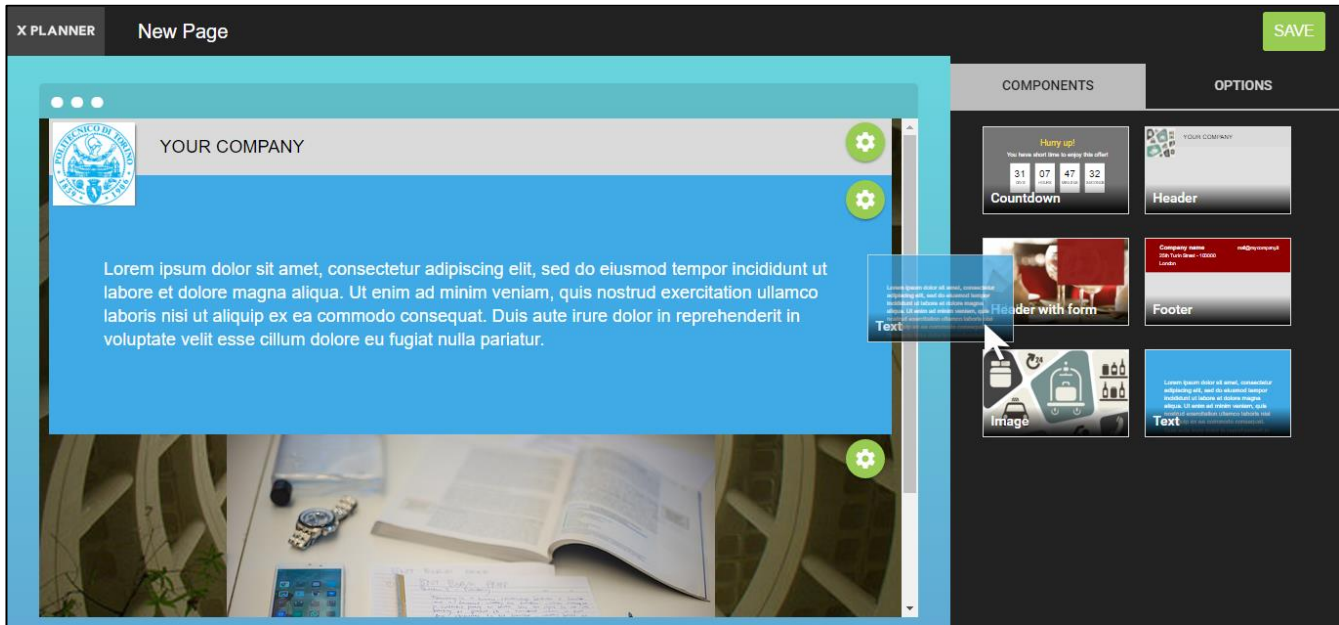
X PLANNER New Page SAVE

COMPONENTS OPTIONS

YOUR COMPANY

Lorem ipsum dolor sit amet, consectetur adipiscing elit, sed do eiusmod tempor incididunt ut labore et dolore magna aliqua. Ut enim ad minim veniam, quis nostrud exercitation ullamco laboris nisi ut aliquip ex ea commodo consequat. Duis aute irure dolor in reprehenderit in voluptate velit esse cillum dolore eu fugiat nulla pariatur.

Hurry up!
You have short time to enjoy this offer!
31 07 47 32
Countdown

YOUR COMPANY
Header

Header with form

Company name
Footer

Text

Image

Text